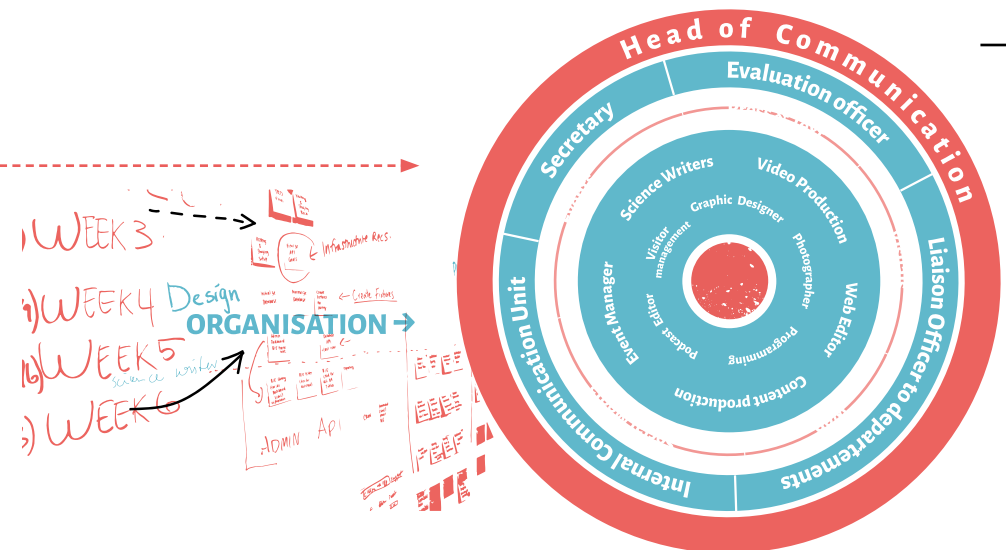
WEEK 3

Infrastructure Recs

4) WEEK 4 Design

Create Futures

ORGANISATION ➔

6) WEEK 5

science writer

5) WEEK 6

ADMIN API

Head of Communication

Evaluation officer

Secretary

Liaison Officer to departements

Internal Communication Unit

Science Writers

Video Production

Graphic Designer

Visitor management

Photographer

Event Manager

Web Editor

Podcast Editor

Programming

Content production